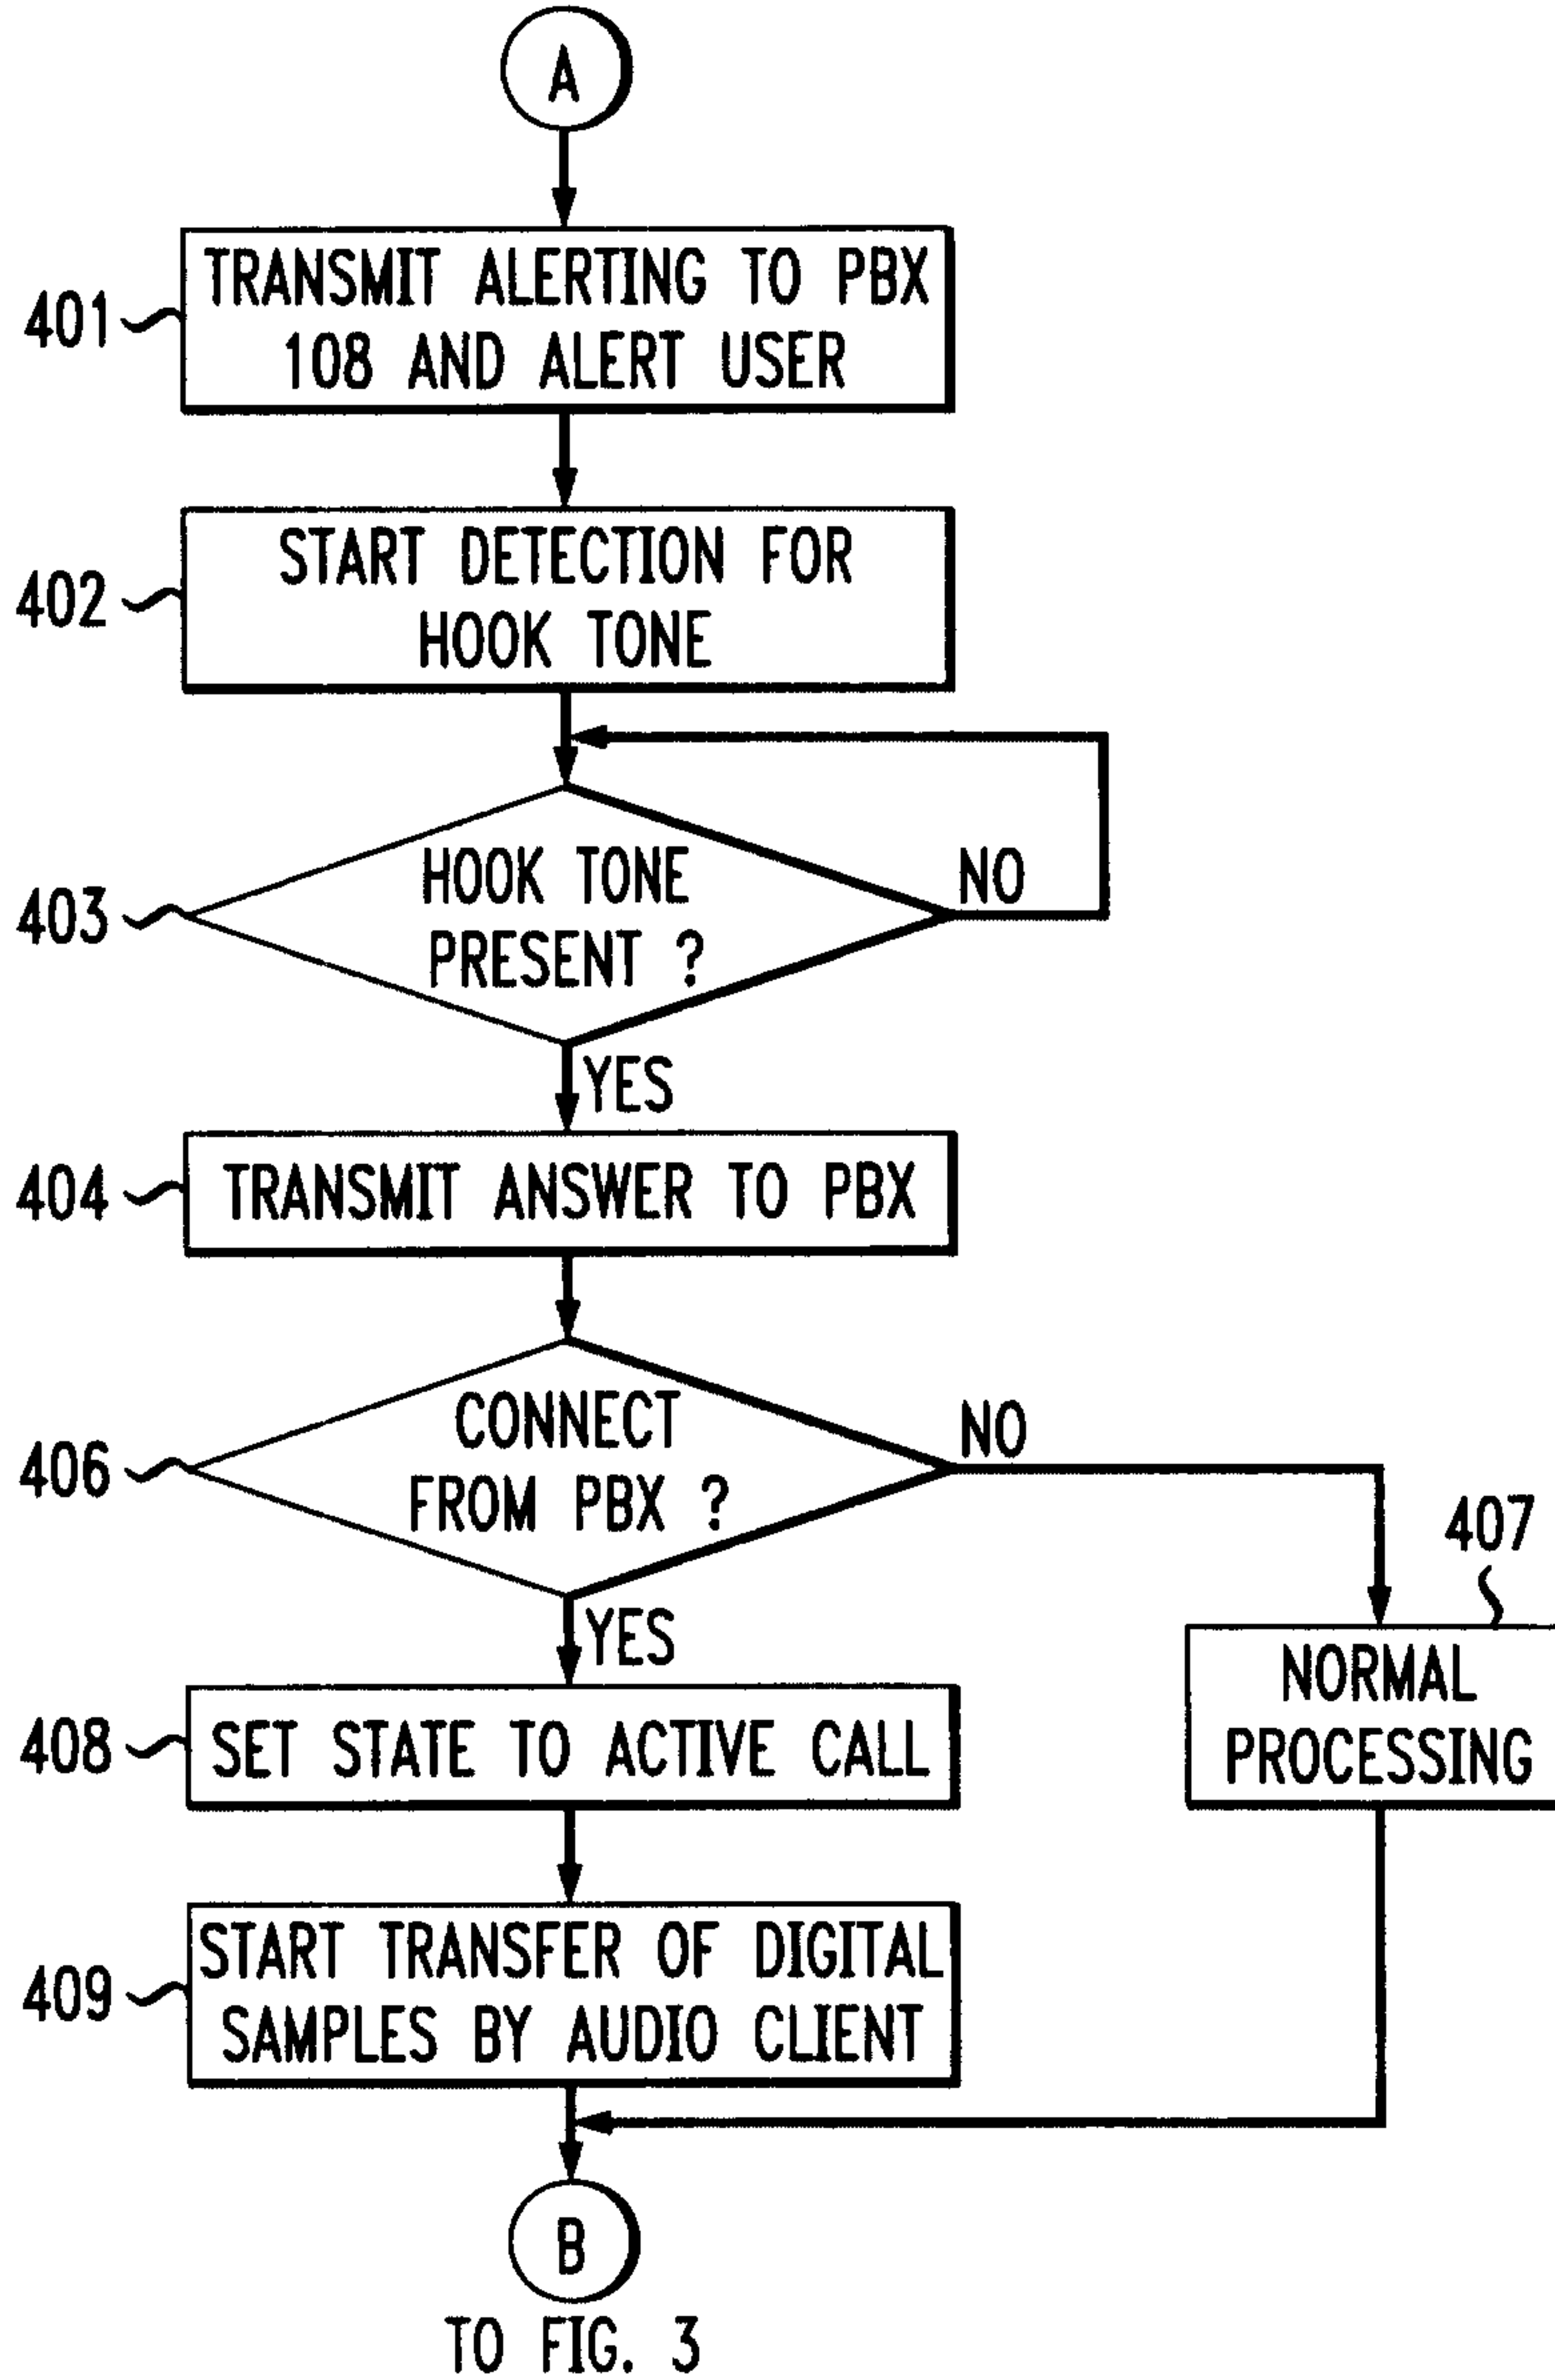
A

401 TRANSMIT ALERTING TO PBX 108 AND ALERT USER

402 START DETECTION FOR HOOK TONE

403 HOOK TONE PRESENT ?

NO

YES

404 TRANSMIT ANSWER TO PBX

406 CONNECT FROM PBX ?

NO

407

YES

NORMAL PROCESSING

408 SET STATE TO ACTIVE CALL

409 START TRANSFER OF DIGITAL SAMPLES BY AUDIO CLIENT

B

TO FIG. 3